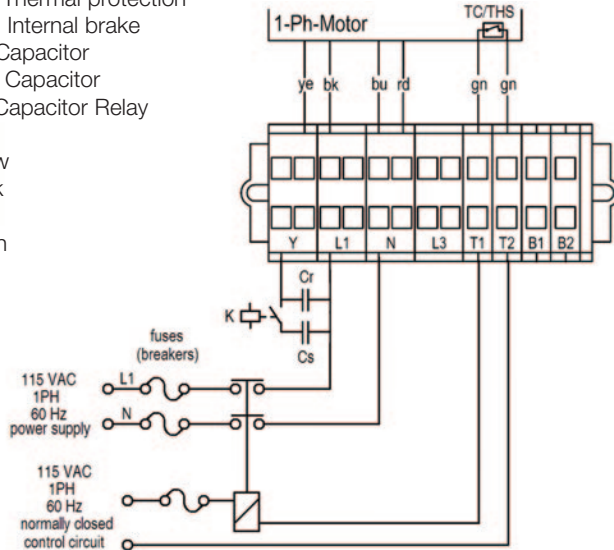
Thermal protection
Internal brake
Capacitor
Capacitor
Capacitor Relay

w
k

n

1-Ph-Motor
TC/THS
ye bk bu rd gn gn
Y L1 N L3 T1 T2 B1 B2
Cr
K
Cs
fuses (breakers)
115 VAC 1PH 60 Hz power supply
L1
N
115 VAC 1PH 60 Hz normally closed control circuit